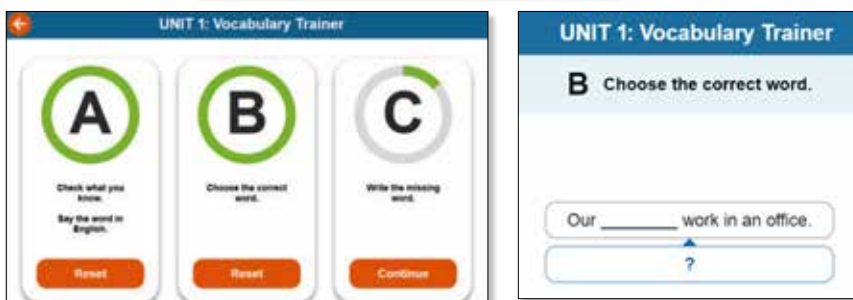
UNIT 1: Vocabulary Trainer

A

Check what you know.

Say the word in English.

Reset

B

Choose the correct word.

Reset

C

Write the missing word.

Continue

UNIT 1: Vocabulary Trainer

B Choose the correct word.

Our ________ work in an office.

?